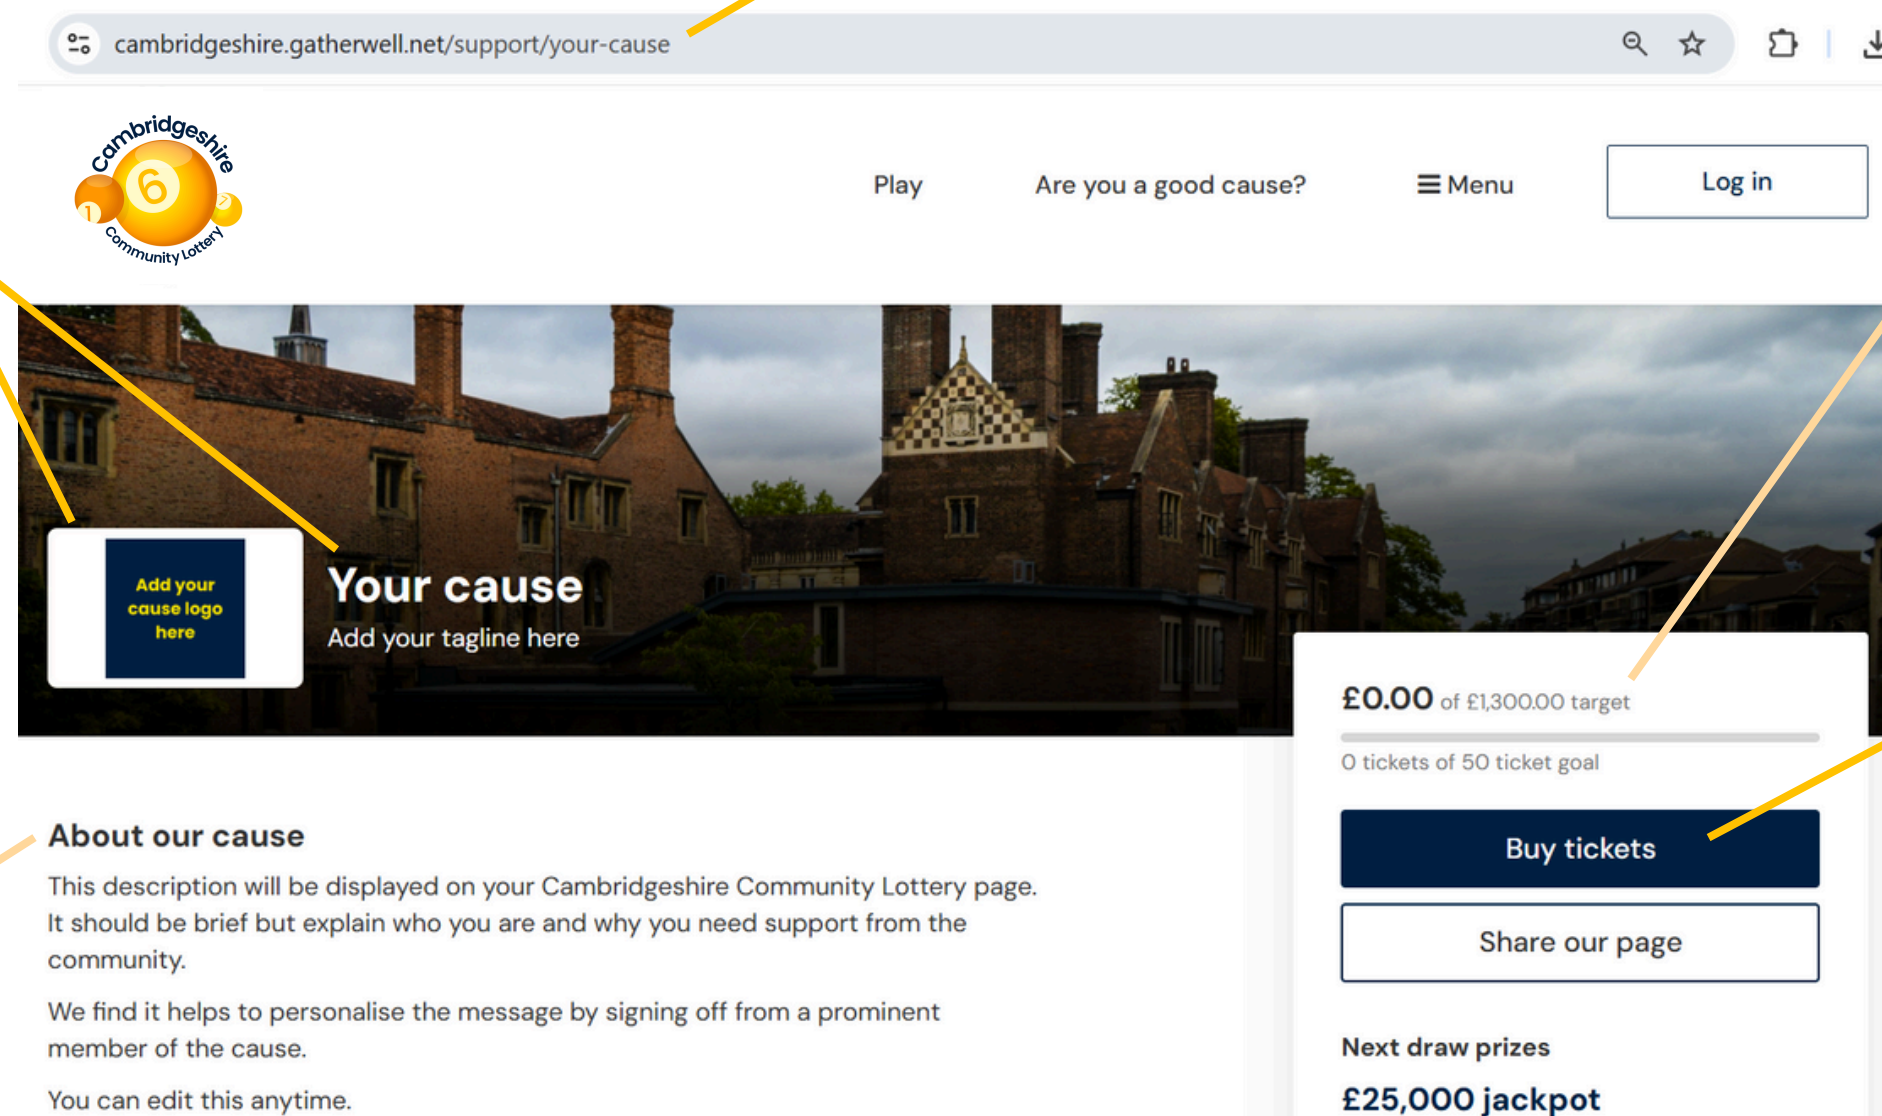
cambridgeshire.gatherwell.net/support/your-cause

Cambridgeshire 6 1 7 Community Lottery

Play

Are you a good cause?

Menu

Log in

Add your cause logo here

Your cause

Add your tagline here

£0.00 of £1,300.00 target

0 tickets of 50 ticket goal

Buy tickets

Share our page

Next draw prizes

£25,000 jackpot

About our cause

This description will be displayed on your Cambridgeshire Community Lottery page. It should be brief but explain who you are and why you need support from the community.

We find it helps to personalise the message by signing off from a prominent member of the cause.

You can edit this anytime.